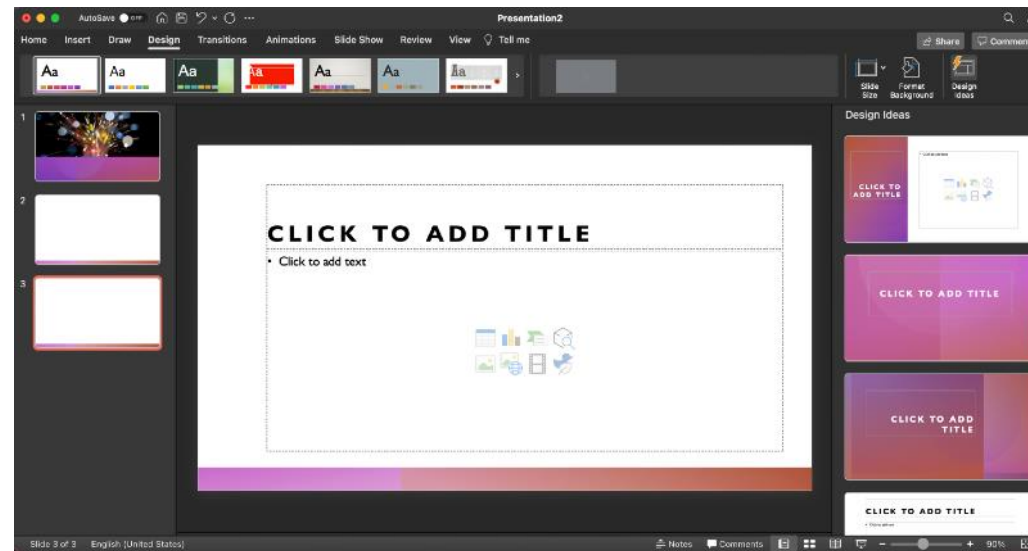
AutoSave OFF

Presentation2

Home Insert Draw Design Transitions Animations Slide Show Review View Tell me

Share Comments

Aa Aa Aa Aa Aa Aa Aa

Slide Size Format Background Design Ideas

Design Ideas

1

2

3

CLICK TO ADD TITLE

• Click to add text

CLICK TO ADD TITLE

CLICK TO ADD TITLE

CLICK TO ADD TITLE

CLICK TO ADD TITLE

Slide 3 of 3 English (United States)

Notes Comments 90%